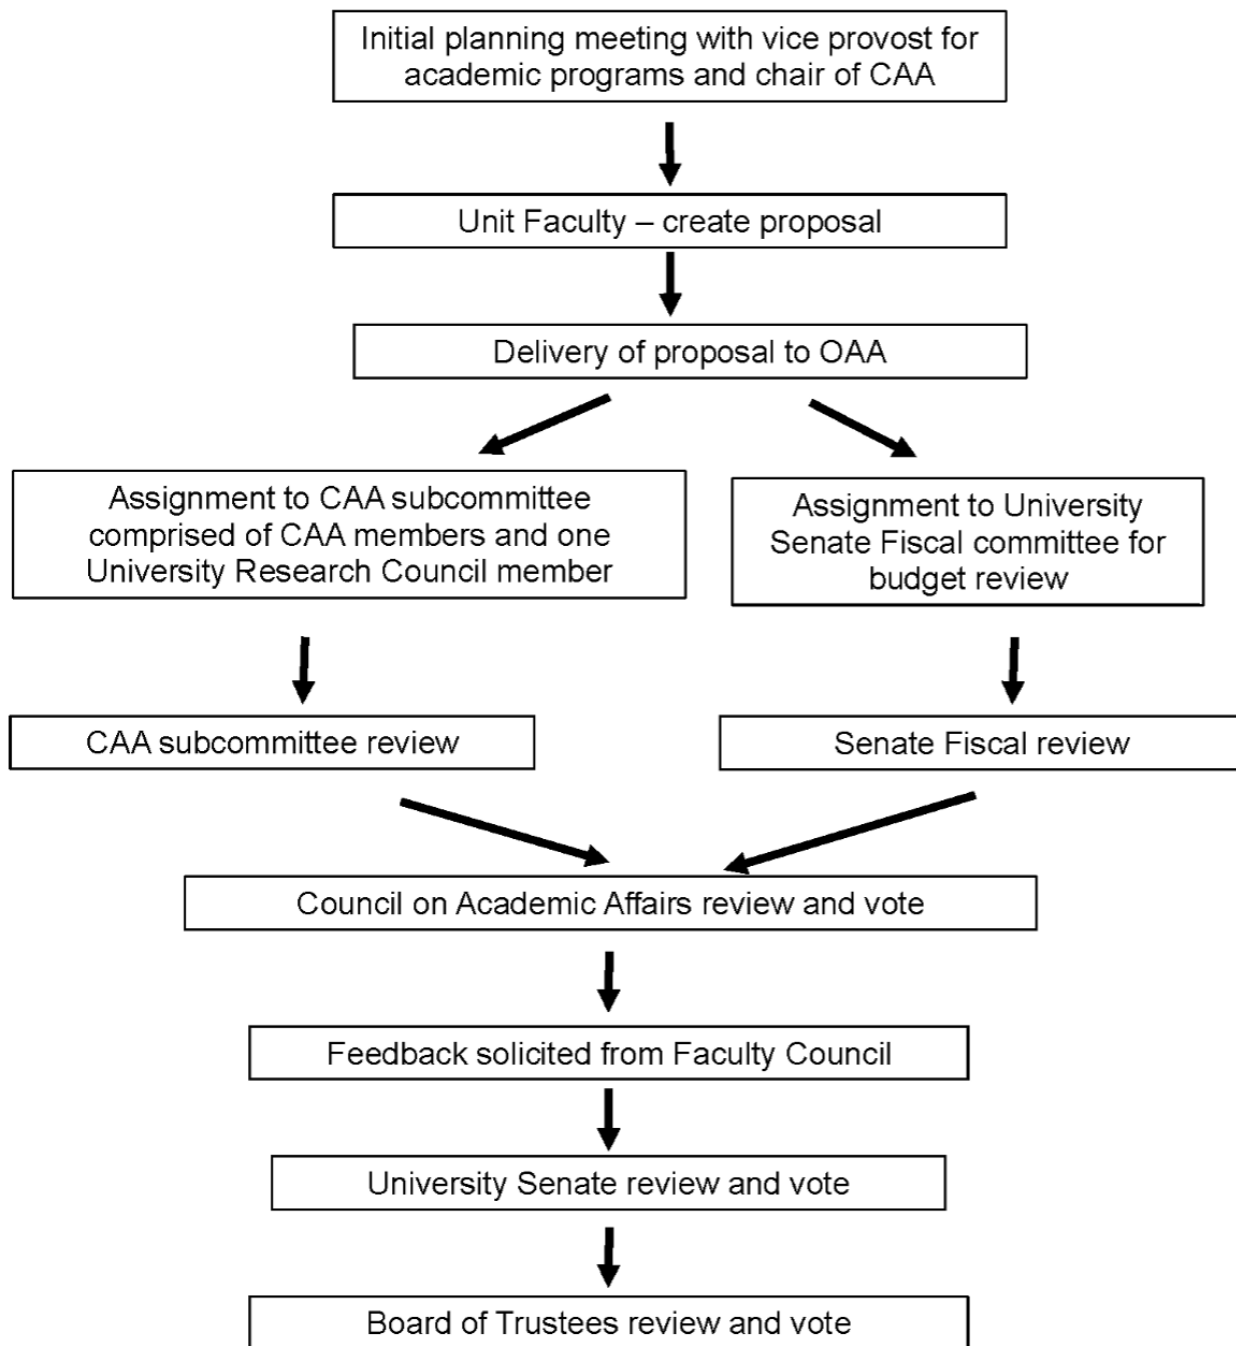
Initial planning meeting with vice provost for academic programs and chair of CAA

Unit Faculty – create proposal

Delivery of proposal to OAA

Assignment to CAA subcommittee comprised of CAA members and one University Research Council member

Assignment to University Senate Fiscal committee for budget review

CAA subcommittee review

Senate Fiscal review

Council on Academic Affairs review and vote

Feedback solicited from Faculty Council

University Senate review and vote

Board of Trustees review and vote